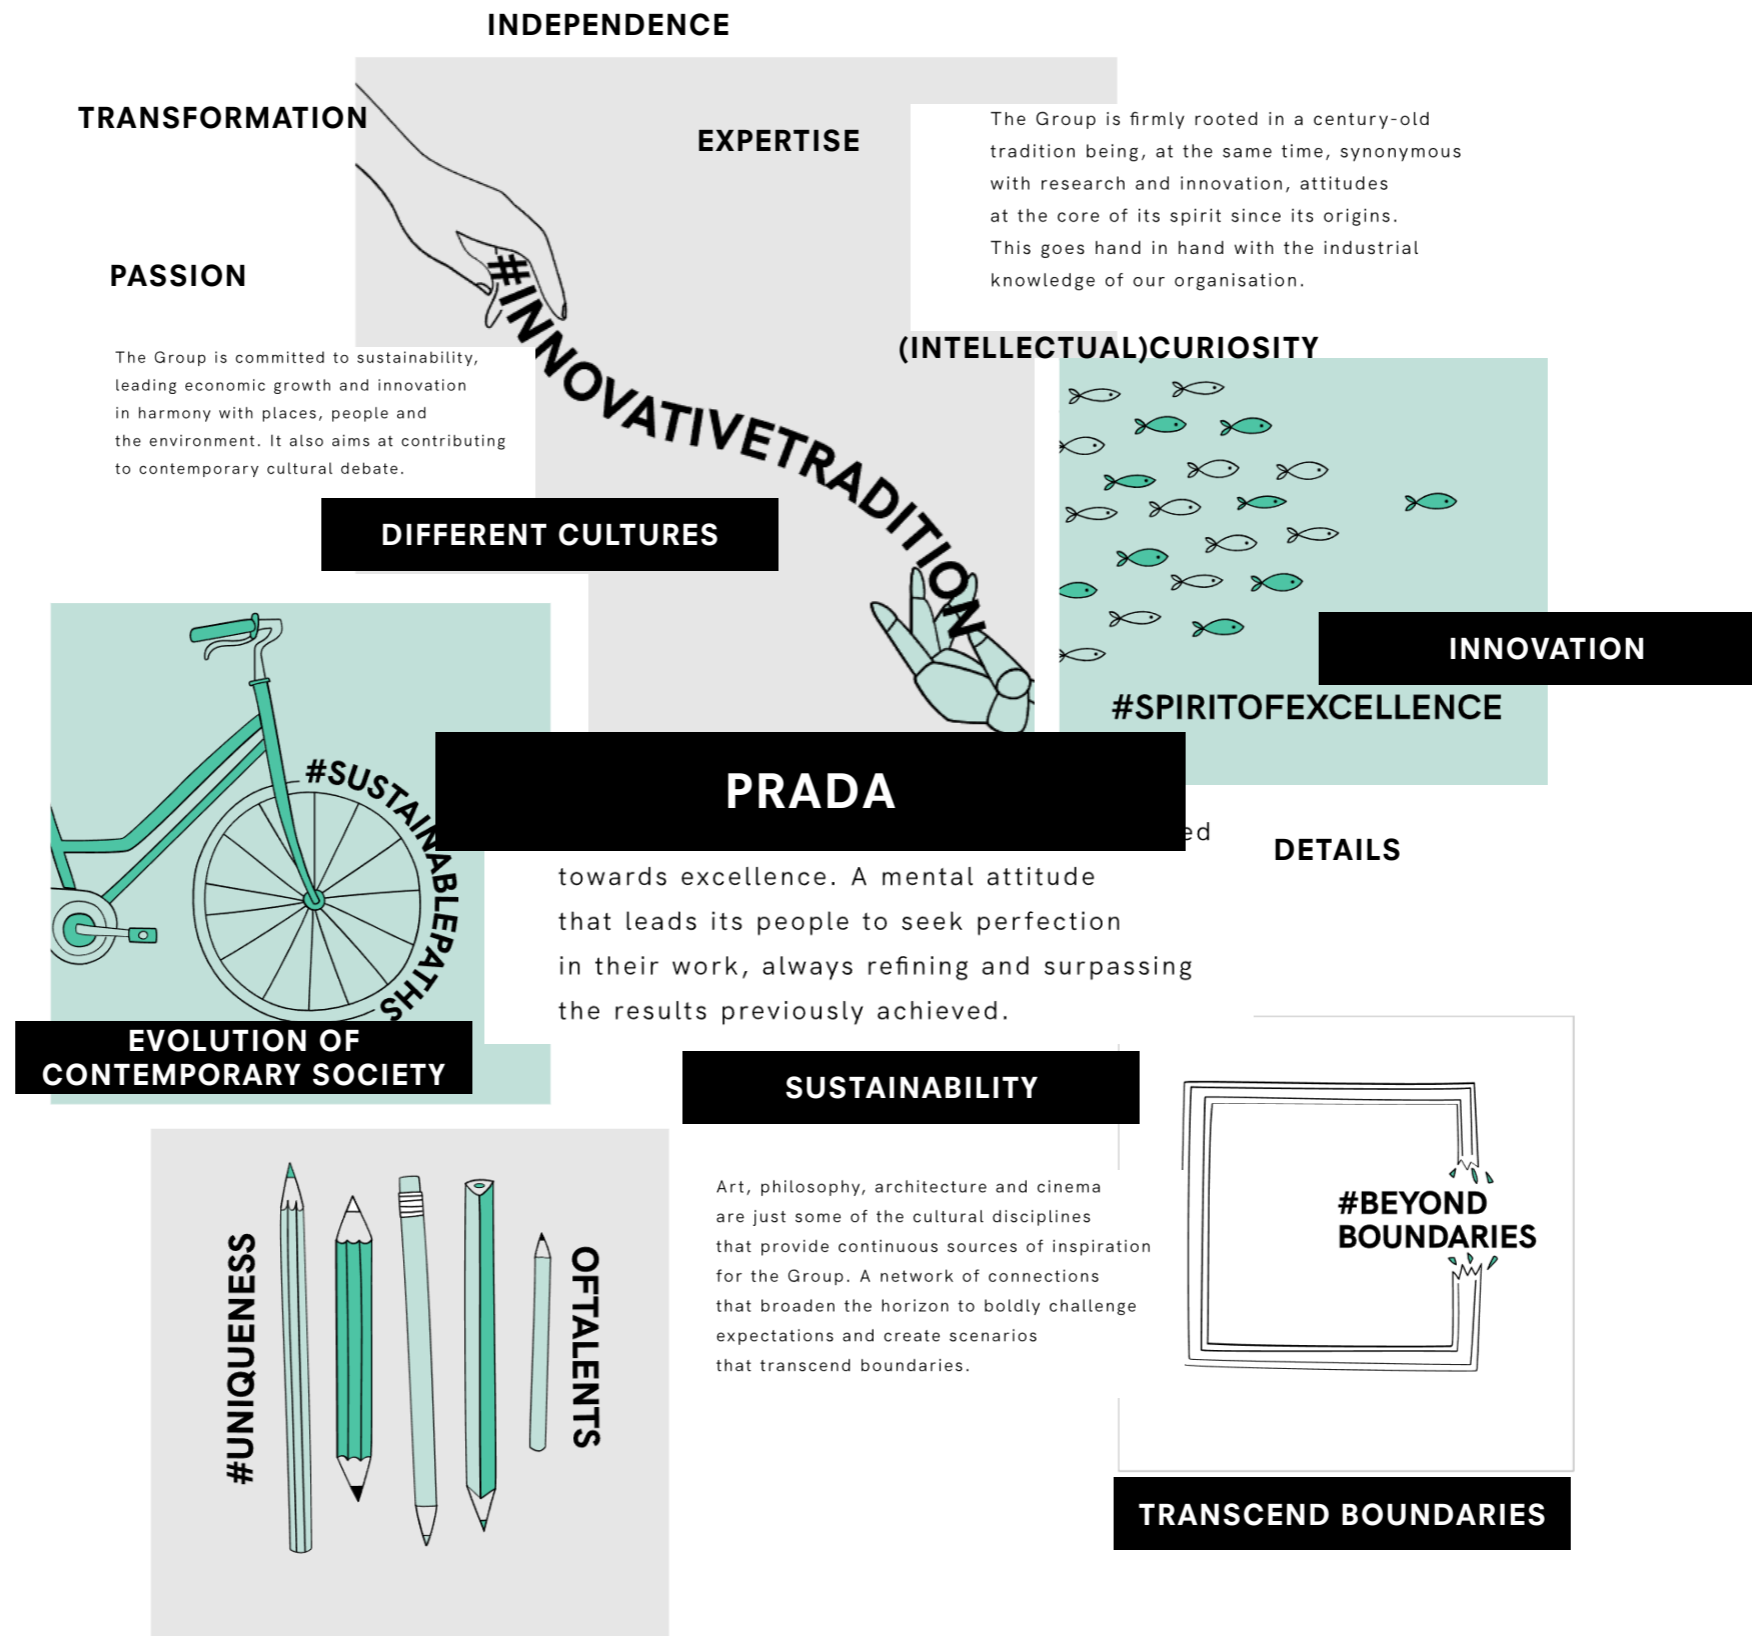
INDEPENDENCE

TRANSFORMATION

EXPERTISE

The Group is firmly rooted in a century-old tradition being, at the same time, synonymous with research and innovation, attitudes at the core of its spirit since its origins. This goes hand in hand with the industrial knowledge of our organisation.

PASSION

#INNOVATIVETRADITION

(INTELLECTUAL)CURIOSITY

The Group is committed to sustainability, leading economic growth and innovation in harmony with places, people and the environment. It also aims at contributing to contemporary cultural debate.

DIFFERENT CULTURES

INNOVATION

#SPIRITOFEXCELLENCE

#SUSTAINABLEPATHS

PRADA

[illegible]ed

DETAILS

towards excellence. A mental attitude that leads its people to seek perfection in their work, always refining and surpassing the results previously achieved.

EVOLUTION OF CONTEMPORARY SOCIETY

SUSTAINABILITY

#UNIQUENESS

OFTALENTS

Art, philosophy, architecture and cinema are just some of the cultural disciplines that provide continuous sources of inspiration for the Group. A network of connections that broaden the horizon to boldly challenge expectations and create scenarios that transcend boundaries.

#BEYOND BOUNDARIES

TRANSCEND BOUNDARIES